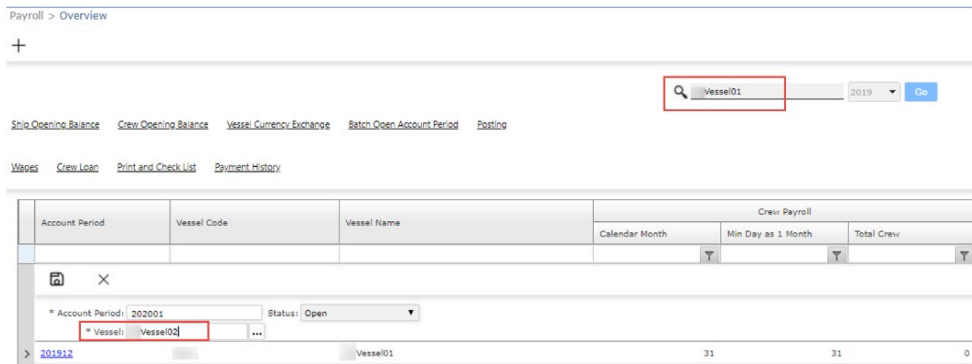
Payroll > Overview

+

Vessel01

2019

Go

Ship Opening Balance Crew Opening Balance Vessel Currency Exchange Batch Open Account Period Posting

Wages Crew Loan Print and Check List Payment History

| Account Period | Vessel Code | Vessel Name | Crew Payroll | | |
|---|---|---|---|---|---|
| | | | Calendar Month | Min Day as 1 Month | Total Crew |

* Account Period: 202001 Status: Open

* Vessel: Vessel02 ...

| 201912 | | Vessel01 | 31 | 31 | 0 |
|---|---|---|---|---|---|